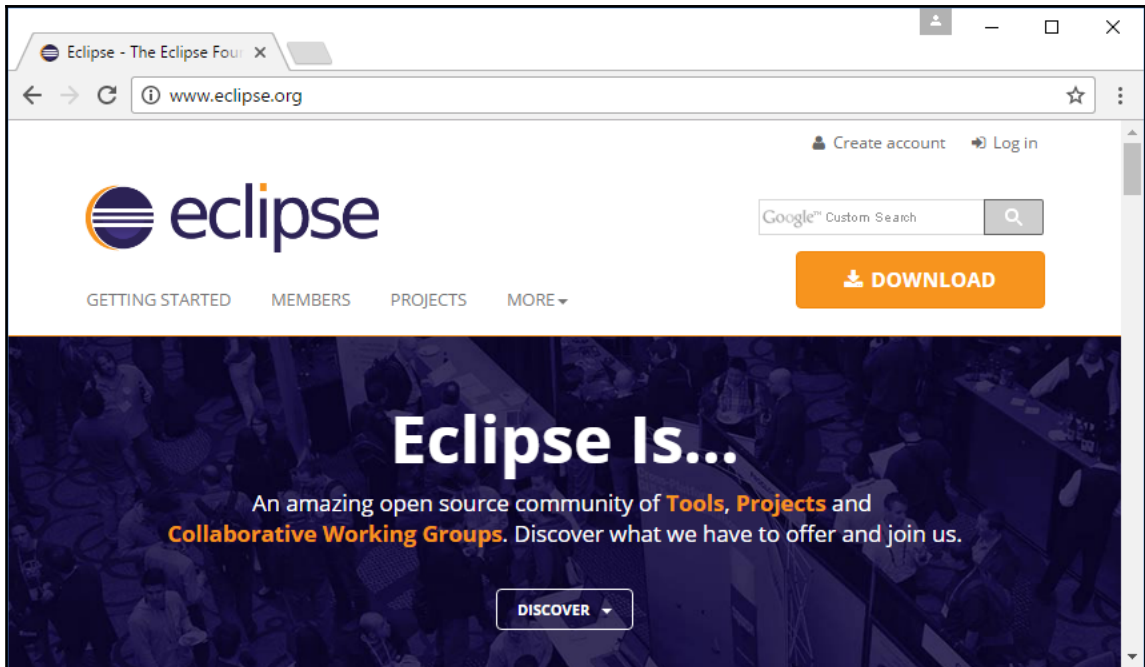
Eclipse - The Eclipse Four ×

www.eclipse.org

Create account Log in

eclipse

Google™ Custom Search

DOWNLOAD

GETTING STARTED MEMBERS PROJECTS MORE

Eclipse Is...

An amazing open source community of Tools, Projects and Collaborative Working Groups. Discover what we have to offer and join us.

DISCOVER